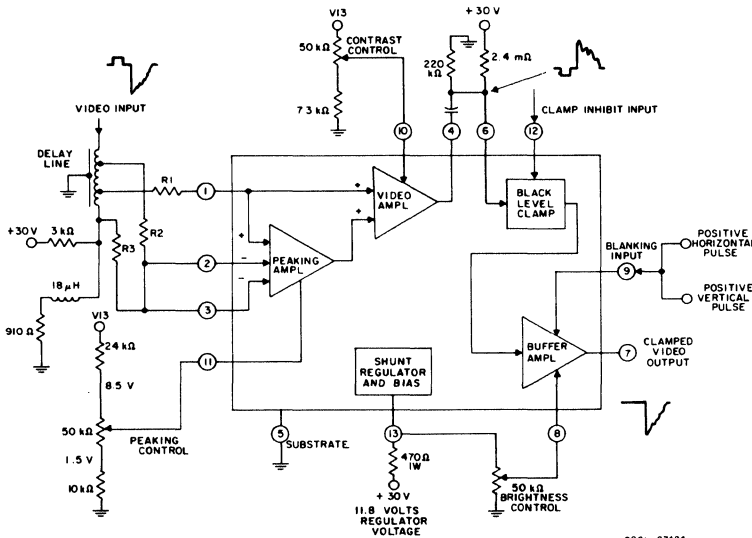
V13
50 kΩ
CONTRAST CONTROL
7.3 kΩ
+ 30 V
220 kΩ
2.4 mΩ
CLAMP INHIBIT INPUT
VIDEO INPUT
DELAY LINE
R1
R2
R3
+30V
3 kΩ
18 μH
910 Ω
1
2
3
4
6
10
12
VIDEO AMPL
PEAKING AMPL
BLACK LEVEL CLAMP
BLANKING INPUT
9
POSITIVE HORIZONTAL PULSE
POSITIVE VERTICAL PULSE
BUFFER AMPL
7
CLAMPED VIDEO OUTPUT
V13
24 kΩ
8.5 V
11
50 kΩ
PEAKING CONTROL
1.5 V
10 kΩ
SHUNT REGULATOR AND BIAS
5
SUBSTRATE
13
470Ω 1W
+ 30 V
11.8 VOLTS REGULATOR VOLTAGE
8
50 kΩ BRIGHTNESS CONTROL
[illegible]